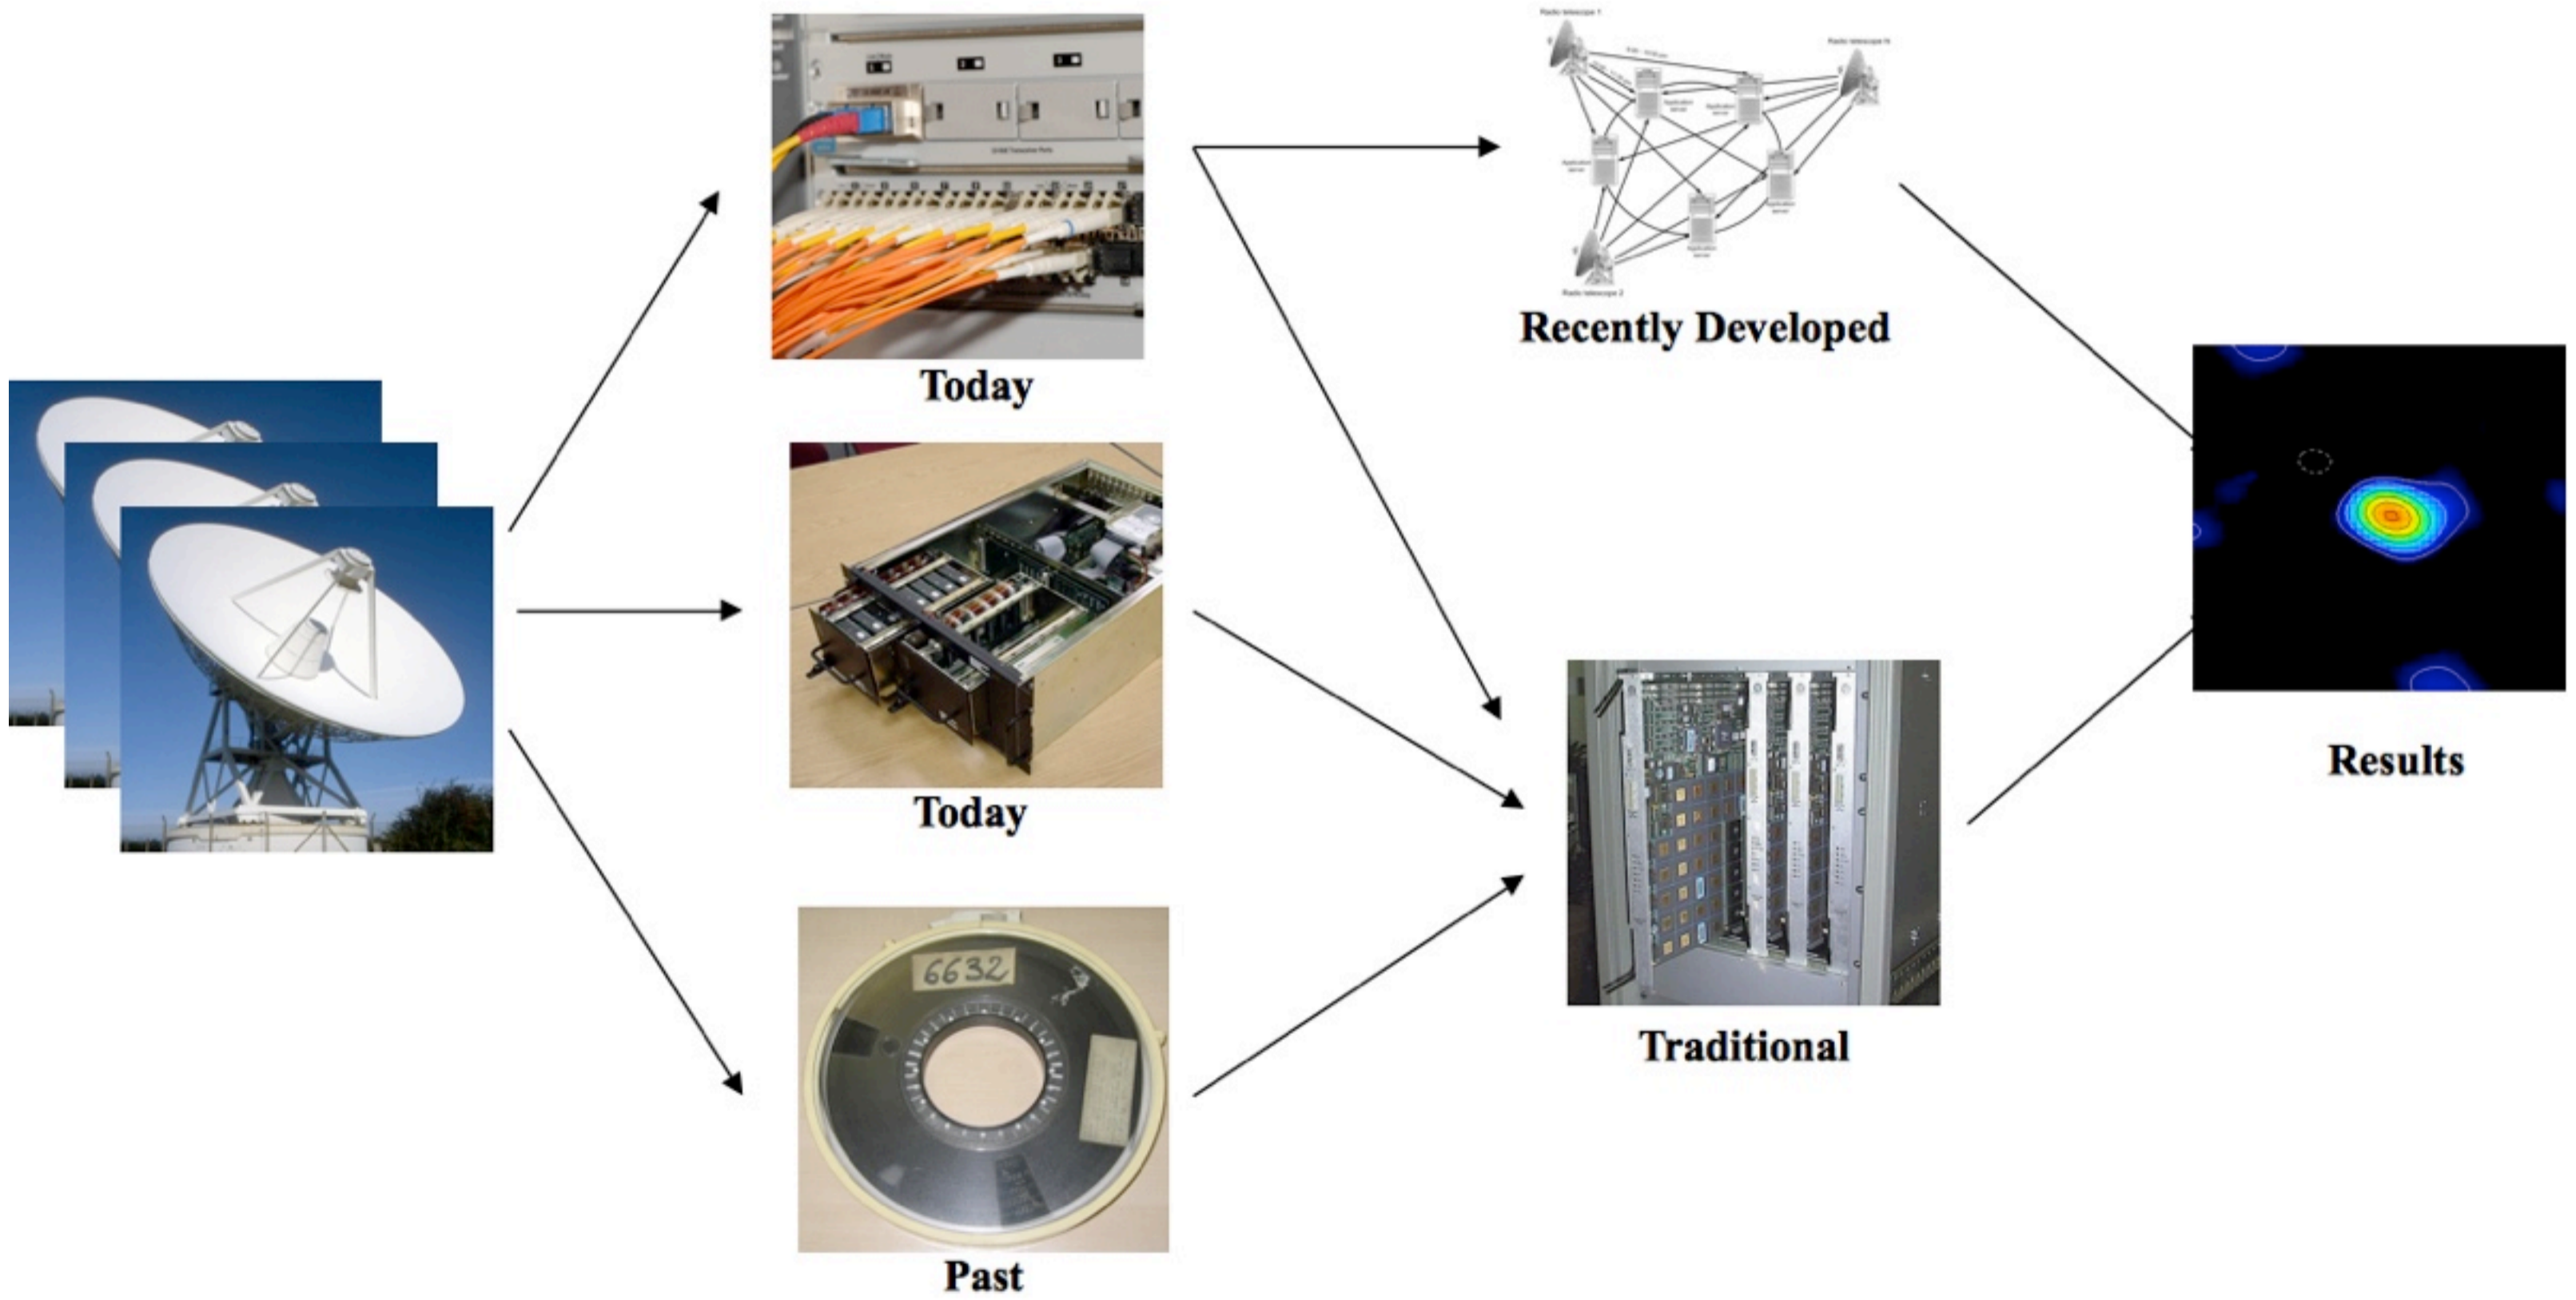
Radio telescope 1

Radio telescope N

Application server

Application server

Application server

Application server

Application server

Application server

Radio telescope 2

Recently Developed

Today

Today

6632

Past

Traditional

Results